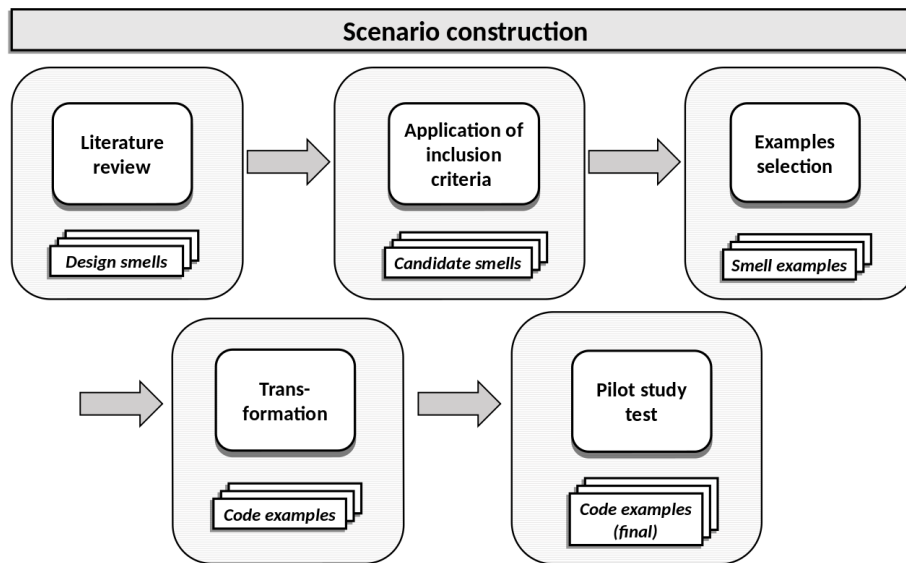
Scenario construction

Literature review

Design smells

Application of inclusion criteria

Candidate smells

Examples selection

Smell examples

Transformation

Code examples

Pilot study test

Code examples (final)